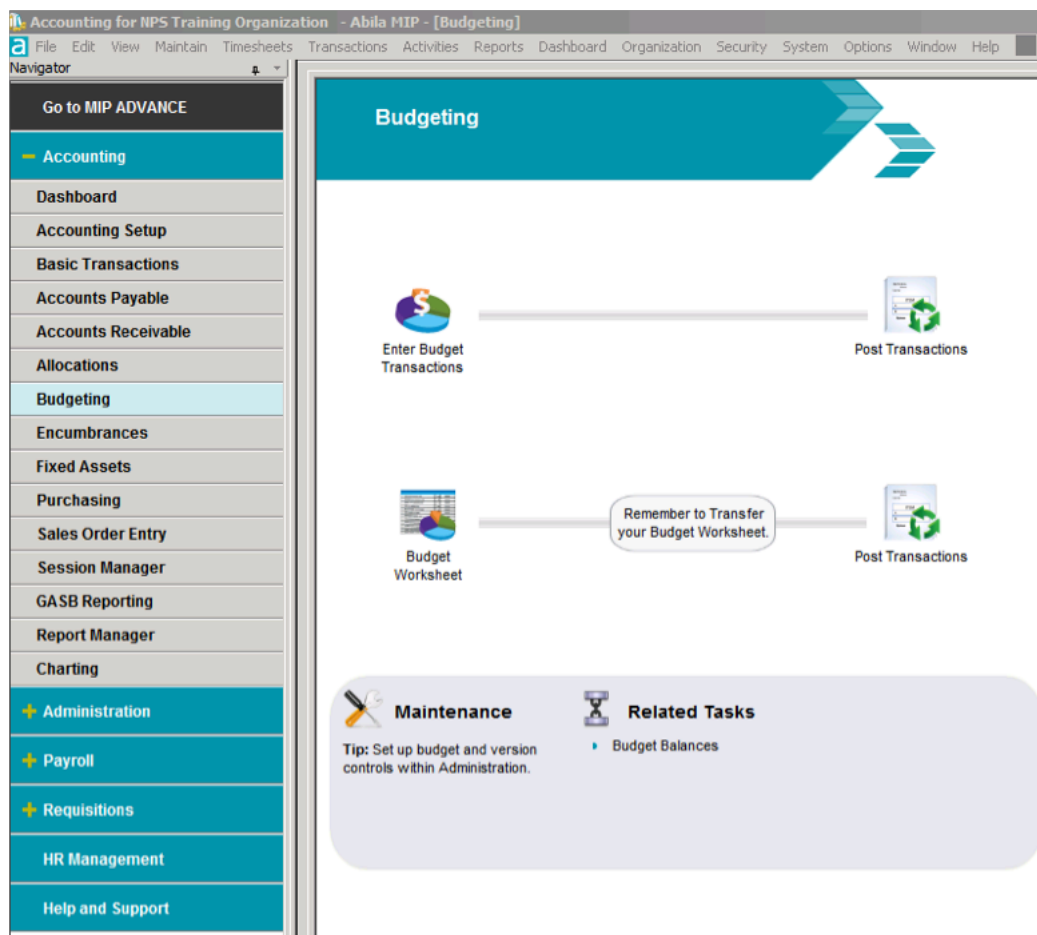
Accounting for NPS Training Organization - Abila MIP - [Budgeting]

File Edit View Maintain Timesheets Transactions Activities Reports Dashboard Organization Security System Options Window Help

Navigator

Go to MIP ADVANCE

− Accounting

Dashboard

Accounting Setup

Basic Transactions

Accounts Payable

Accounts Receivable

Allocations

Budgeting

Encumbrances

Fixed Assets

Purchasing

Sales Order Entry

Session Manager

GASB Reporting

Report Manager

Charting

+ Administration

+ Payroll

+ Requisitions

HR Management

Help and Support

Budgeting

Enter Budget Transactions

Post Transactions

Budget Worksheet

Remember to Transfer your Budget Worksheet.

Post Transactions

Maintenance

Tip: Set up budget and version controls within Administration.

Related Tasks

Budget Balances